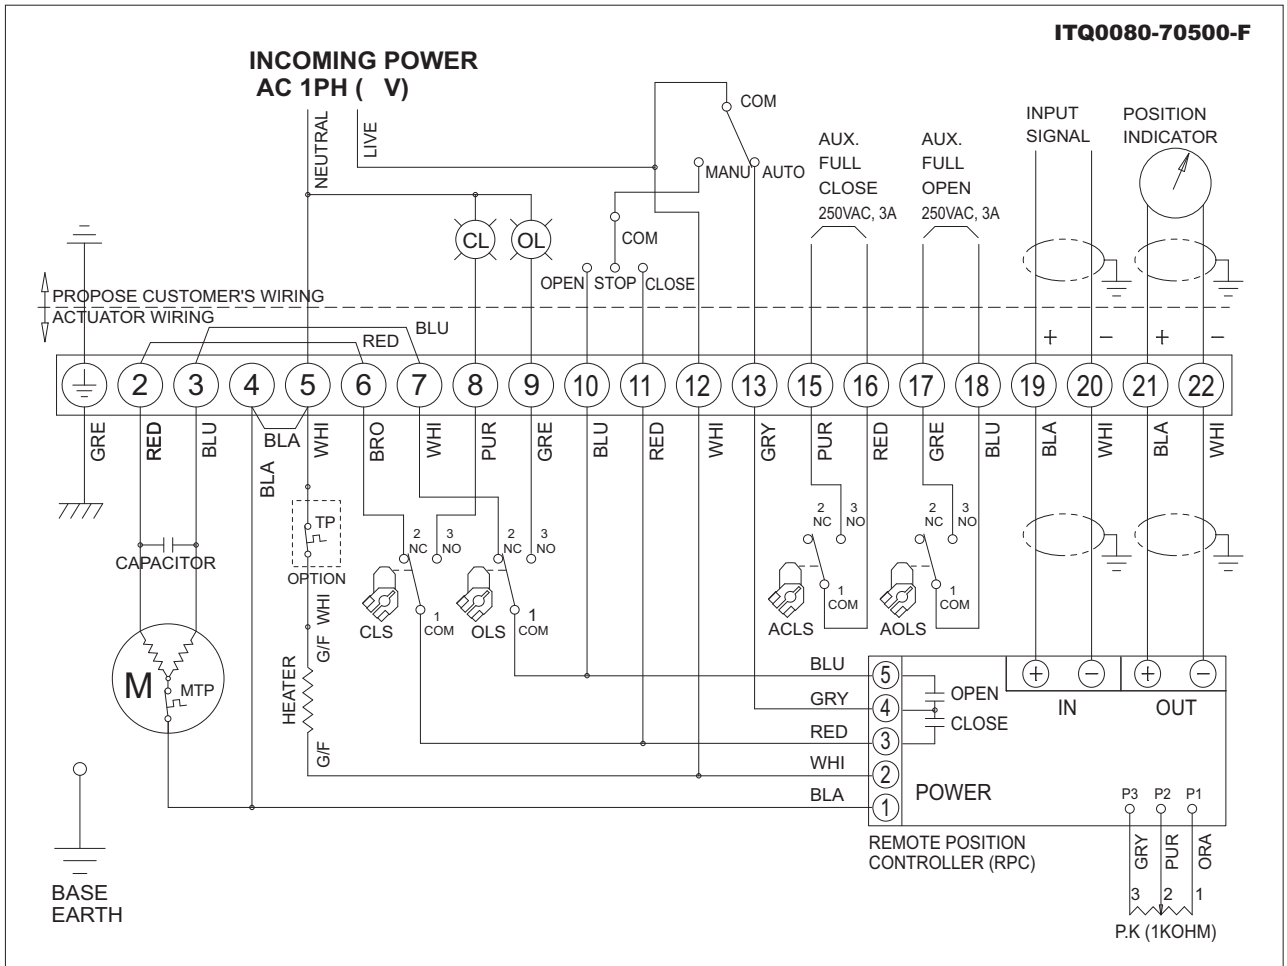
ITQ0080-70500-F

INCOMING POWER
AC 1PH ( V)

NEUTRAL
LIVE

COM
MANU AUTO

AUX. FULL CLOSE 250VAC, 3A

AUX. FULL OPEN 250VAC, 3A

INPUT SIGNAL

POSITION INDICATOR

CL
OL

COM
OPEN STOP CLOSE

PROPOSE CUSTOMER'S WIRING
ACTUATOR WIRING

BLU
RED

+ − + −

2 3 4 5 6 7 8 9 10 11 12 13 15 16 17 18 19 20 21 22

GRE RED BLU BLA WHI BRO WHI PUR GRE BLU RED WHI GRY PUR RED GRE BLU BLA WHI BLA WHI

BLA

TP
OPTION

2 NC 3 NO
2 NC 3 NO
2 NC 3 NO
2 NC 3 NO

CAPACITOR

WHI
G/F
HEATER
G/F

CLS 1 COM
OLS 1 COM
ACLS 1 COM
AOLS 1 COM

M
MTP

BLU 5
GRY 4
RED 3
WHI 2
BLA 1

OPEN
CLOSE

+ − + −
IN OUT

POWER

P3 P2 P1
GRY PUR ORA
3 2 1

REMOTE POSITION CONTROLLER (RPC)

P.K (1KOHM)

BASE EARTH